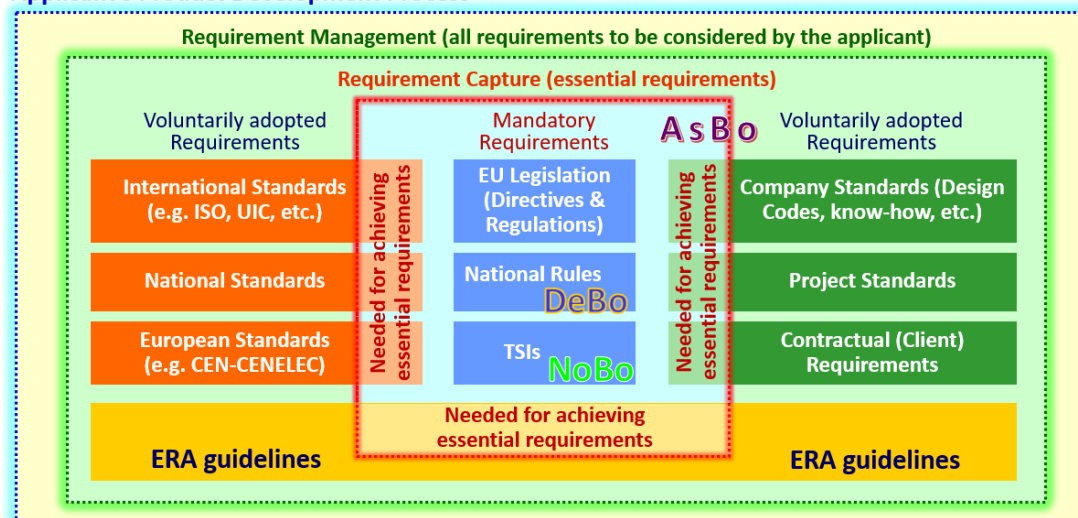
Requirement Management (all requirements to be considered by the applicant)

Requirement Capture (essential requirements)

Voluntarily adopted Requirements

International Standards (e.g. ISO, UIC, etc.)

National Standards

European Standards (e.g. CEN-CENELEC)

Needed for achieving essential requirements

Mandatory Requirements

AsBo

EU Legislation (Directives & Regulations)

National Rules

DeBo

TSIs

NoBo

Needed for achieving essential requirements

Voluntarily adopted Requirements

Company Standards (Design Codes, know-how, etc.)

Project Standards

Contractual (Client) Requirements

ERA guidelines

Needed for achieving essential requirements

ERA guidelines